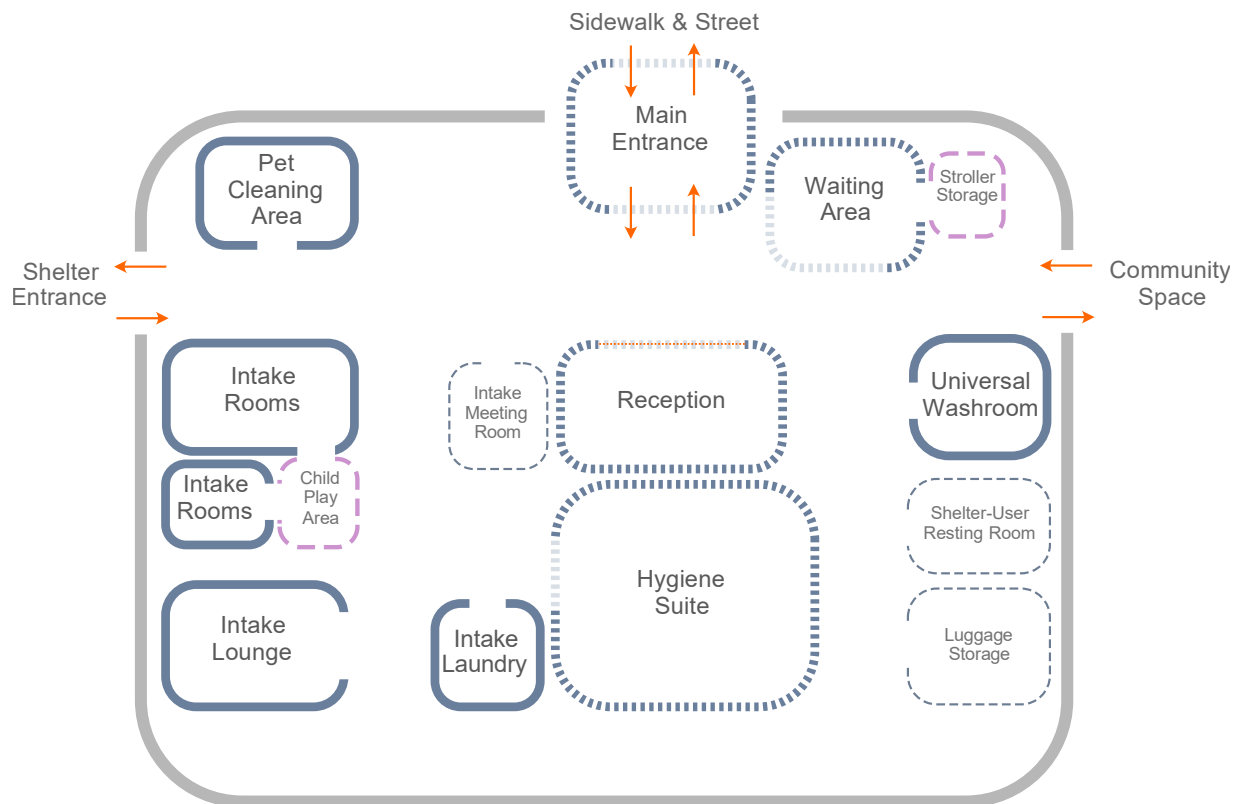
Sidewalk & Street

Main Entrance

Pet Cleaning Area

Waiting Area

Stroller Storage

Shelter Entrance

Community Space

Intake Rooms

Intake Meeting Room

Reception

Universal Washroom

Intake Rooms

Child Play Area

Shelter-User Resting Room

Hygiene Suite

Intake Lounge

Intake Laundry

Luggage Storage